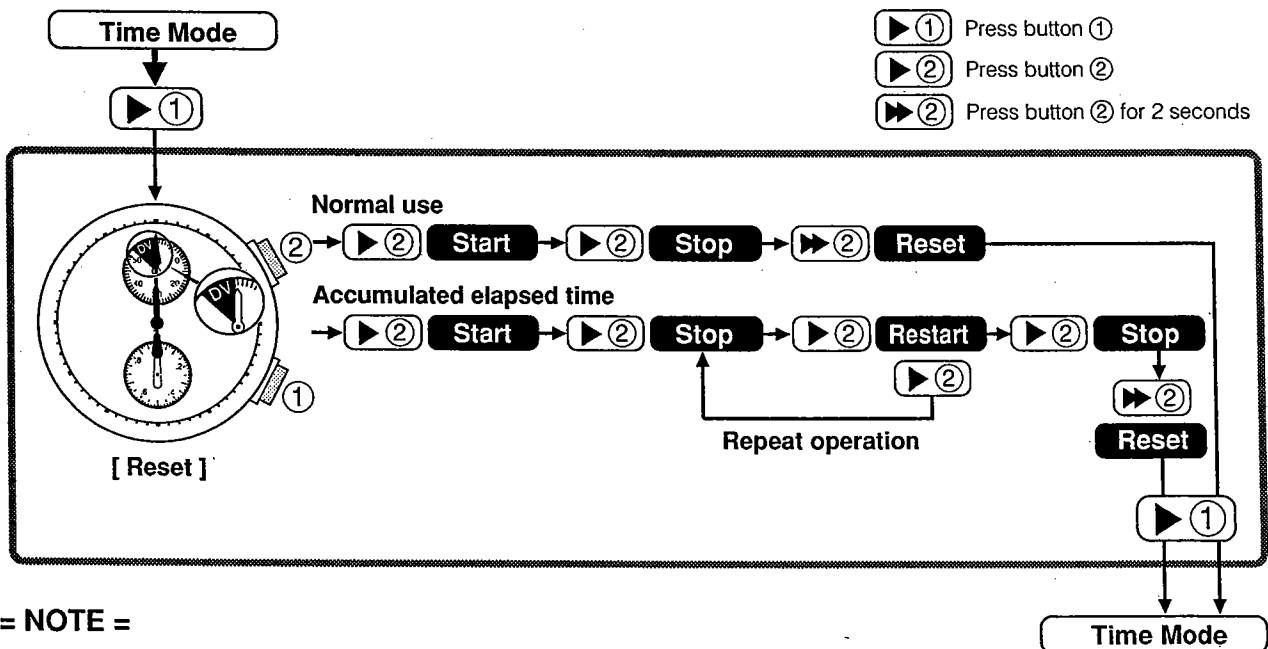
Time Mode

▶①

▶① Press button ①
▶② Press button ②
▶▶② Press button ② for 2 seconds

Normal use
② → ▶② Start → ▶② Stop → ▶▶② Reset

Accumulated elapsed time
→ ▶② Start → ▶② Stop → ▶② Restart → ▶② Stop

▶②

Repeat operation

▶▶②

Reset

DV

DV

①

[ Reset ]

▶①

= NOTE =

Time Mode